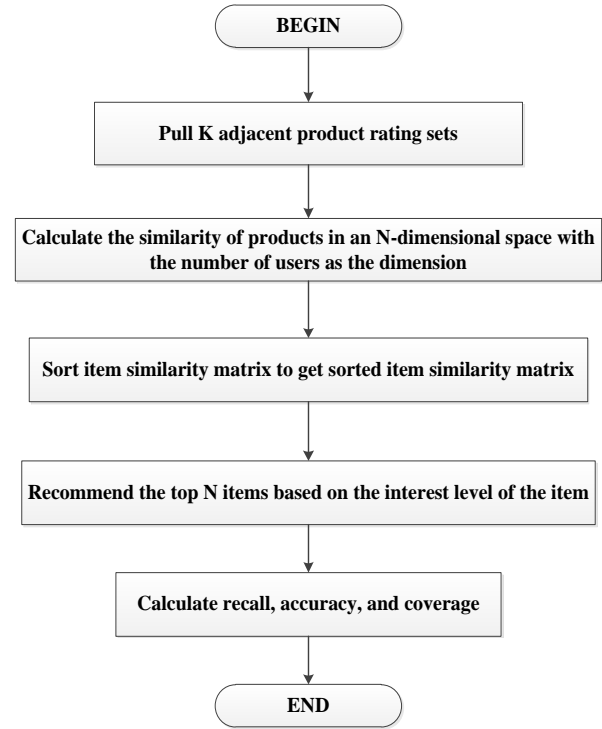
BEGIN

Pull K adjacent product rating sets

Calculate the similarity of products in an N-dimensional space with the number of users as the dimension

Sort item similarity matrix to get sorted item similarity matrix

Recommend the top N items based on the interest level of the item

Calculate recall, accuracy, and coverage

END